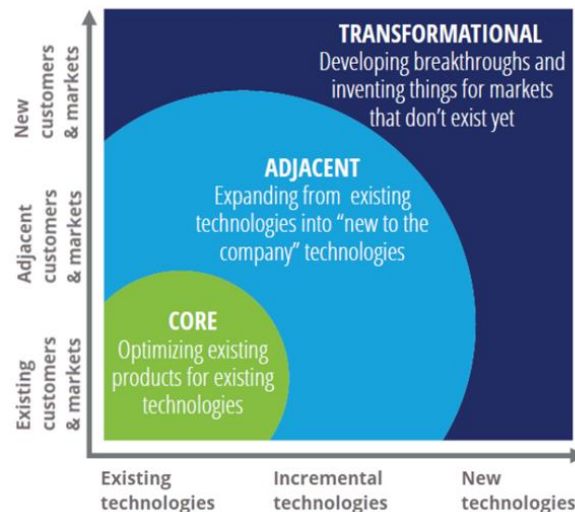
New customers & markets

Adjacent customers & markets

Existing customers & markets

TRANSFORMATIONAL
Developing breakthroughs and inventing things for markets that don't exist yet

ADJACENT
Expanding from existing technologies into "new to the company" technologies

CORE
Optimizing existing products for existing technologies

Existing technologies

Incremental technologies

New technologies